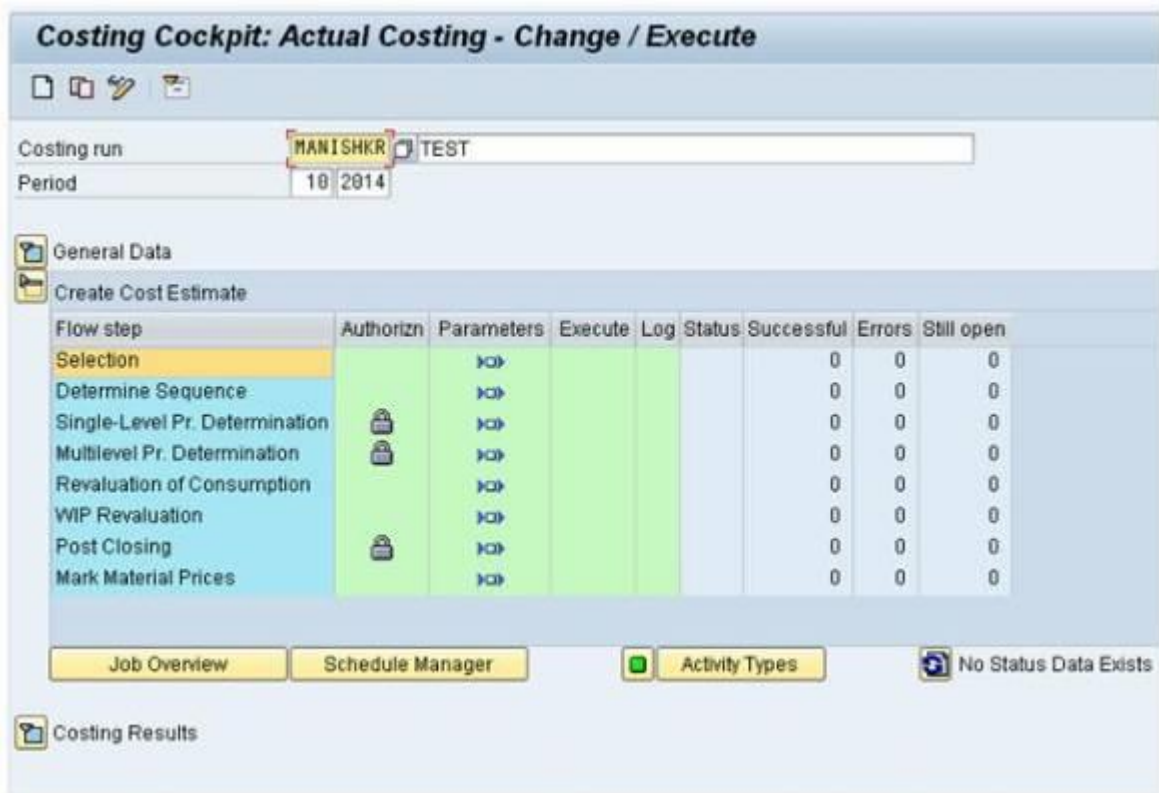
Costing Cockpit: Actual Costing - Change / Execute

Costing run MANISHKR TEST
Period 10 2014

General Data

Create Cost Estimate

| Flow step | Authorizn | Parameters | Execute | Log | Status | Successful | Errors | Still open |
|---|---|---|---|---|---|---|---|---|
| Selection | | | | | | 0 | 0 | 0 |
| Determine Sequence | | | | | | 0 | 0 | 0 |
| Single-Level Pr. Determination | | | | | | 0 | 0 | 0 |
| Multilevel Pr. Determination | | | | | | 0 | 0 | 0 |
| Revaluation of Consumption | | | | | | 0 | 0 | 0 |
| WIP Revaluation | | | | | | 0 | 0 | 0 |
| Post Closing | | | | | | 0 | 0 | 0 |
| Mark Material Prices | | | | | | 0 | 0 | 0 |

Job Overview Schedule Manager Activity Types No Status Data Exists

Costing Results